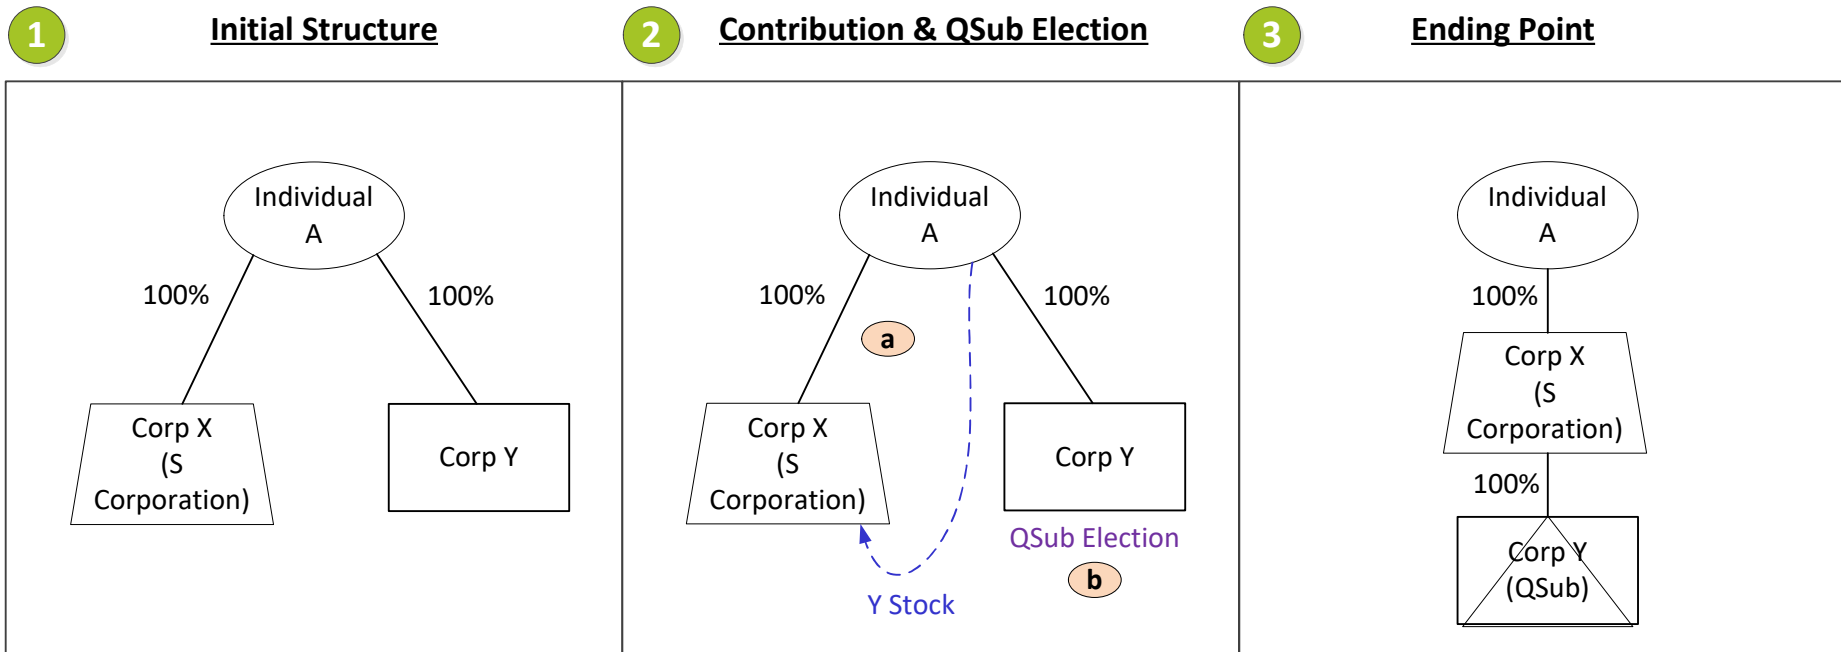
1 Initial Structure

Individual A

100%

100%

Corp X (S Corporation)

Corp Y

2 Contribution & QSub Election

Individual A

100%

100%

a

Corp X (S Corporation)

Corp Y

QSub Election

b

Y Stock

3 Ending Point

Individual A

100%

Corp X (S Corporation)

100%

Corp Y (QSub)